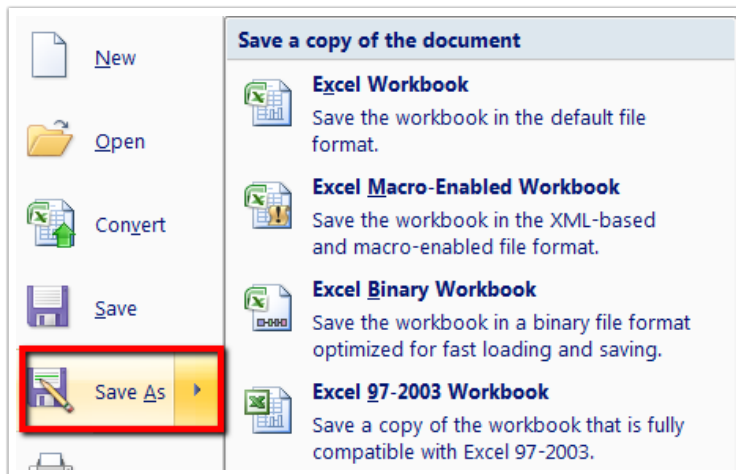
New

Open

Convert

Save

Save As

Save a copy of the document

Excel Workbook
Save the workbook in the default file format.

Excel Macro-Enabled Workbook
Save the workbook in the XML-based and macro-enabled file format.

Excel Binary Workbook
Save the workbook in a binary file format optimized for fast loading and saving.

Excel 97-2003 Workbook
Save a copy of the workbook that is fully compatible with Excel 97-2003.